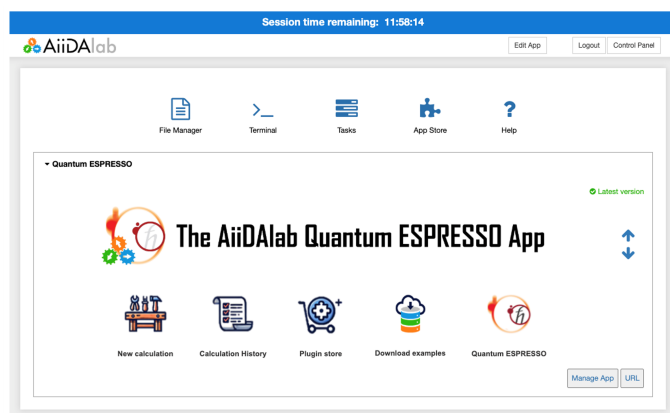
Session time remaining: 11:58:14

AiiDAlab

Edit App

Logout

Control Panel

File Manager

>_

Terminal

Tasks

App Store

?

Help

Quantum ESPRESSO

Latest version

The AiiDAlab Quantum ESPRESSO App

New calculation

Calculation History

Plugin store

Download examples

Quantum ESPRESSO

Manage App

URL